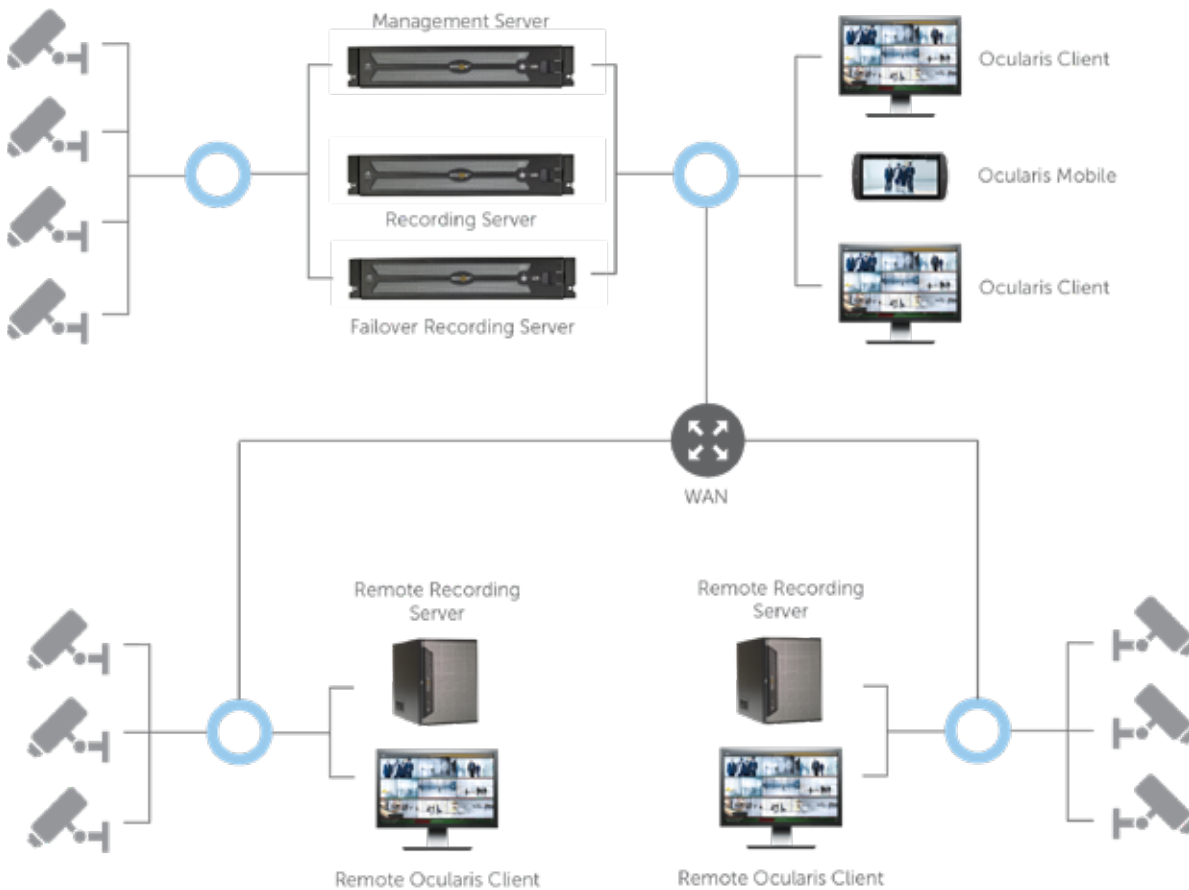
Management Server

Recording Server

Failover Recording Server

Ocularis Client

Ocularis Mobile

Ocularis Client

WAN

Remote Recording Server

Remote Ocularis Client

Remote Recording Server

Remote Ocularis Client